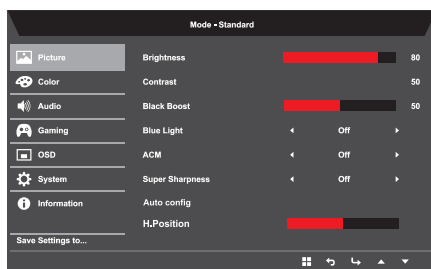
Mode - Standard

Picture
Color
Audio
Gaming
OSD
System
Information

Save Settings to...

Brightness 80
Contrast 50
Black Boost 50
Blue Light ◂ Off ▸
ACM ◂ Off ▸
Super Sharpness ◂ Off ▸
Auto config
H.Position